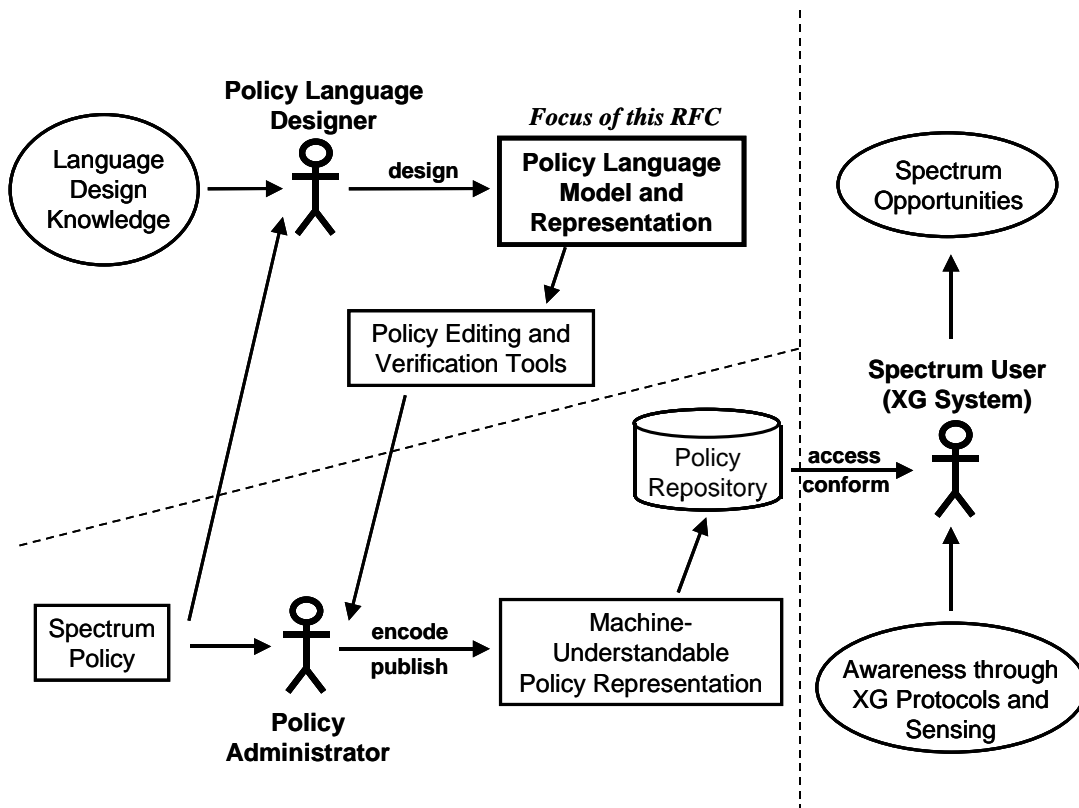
Policy Language Designer

Focus of this RFC

Language Design Knowledge

design

Policy Language Model and Representation

Spectrum Opportunities

Policy Editing and Verification Tools

Spectrum User (XG System)

Policy Repository

access

conform

Spectrum Policy

encode

publish

Machine-Understandable Policy Representation

Awareness through XG Protocols and Sensing

Policy Administrator